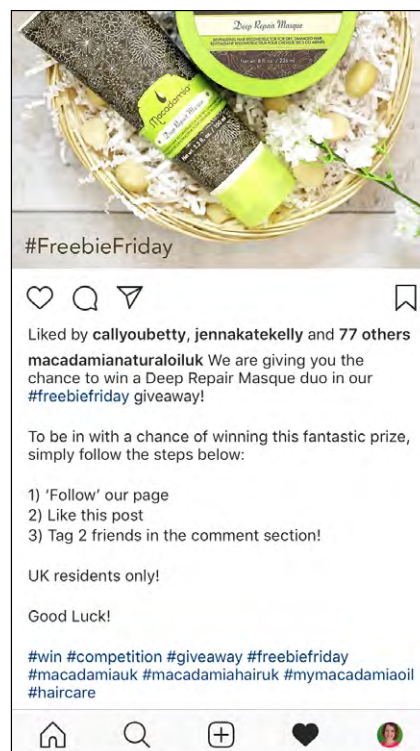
Deep Repair Masque

Macadamia

Deep Repair Masque

#FreebieFriday

Liked by callyoubetty, jennakatekelly and 77 others

macadamianaturaloiluk We are giving you the chance to win a Deep Repair Masque duo in our #freebiefriday giveaway!

To be in with a chance of winning this fantastic prize, simply follow the steps below:

1) 'Follow' our page
2) Like this post
3) Tag 2 friends in the comment section!

UK residents only!

Good Luck!

#win #competition #giveaway #freebiefriday #macadamiauk #macadamiahairuk #mymacadamiaoil #haircare